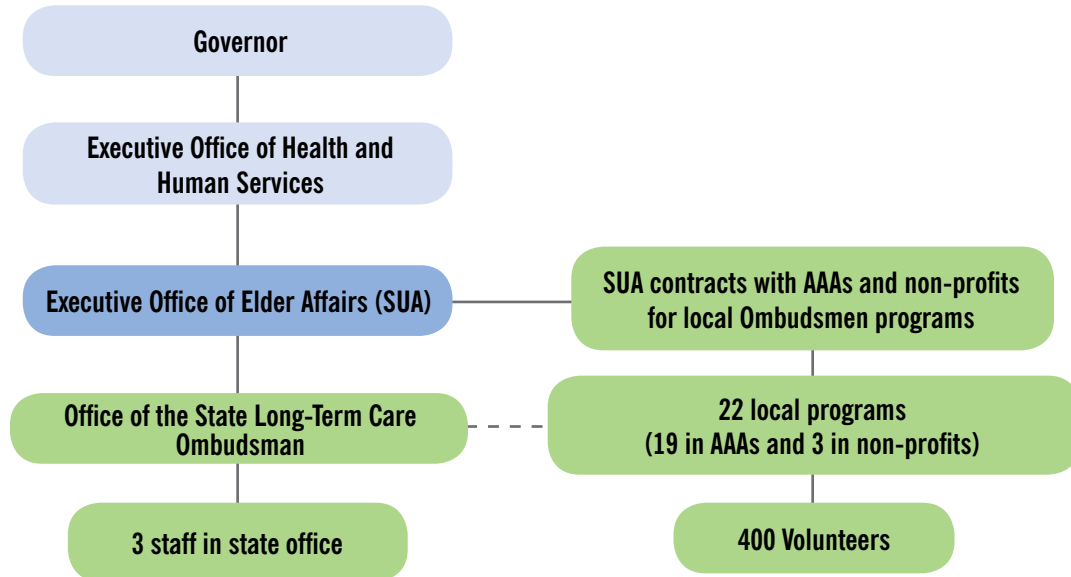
Governor

Executive Office of Health and Human Services

Executive Office of Elder Affairs (SUA)

SUA contracts with AAAs and non-profits for local Ombudsmen programs

Office of the State Long-Term Care Ombudsman

22 local programs
(19 in AAAs and 3 in non-profits)

3 staff in state office

400 Volunteers